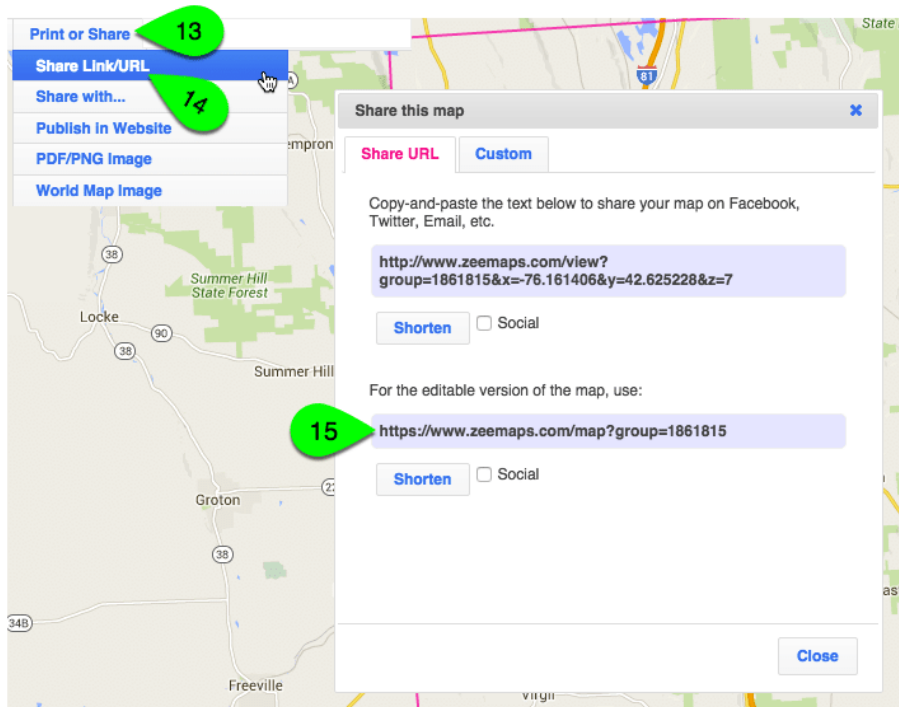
Print or Share
13
Share Link/URL
14
Share with...
Publish in Website
PDF/PNG Image
World Map Image

State
81
empron
38
Summer Hill State Forest
Locke
90
38
Summer Hill
Groton
38
34B
Freeville
Virgil
22

Share this map
×
Share URL
Custom

Copy-and-paste the text below to share your map on Facebook, Twitter, Email, etc.

http://www.zeemaps.com/view?group=1861815&x=-76.161406&y=42.625228&z=7

Shorten
Social

For the editable version of the map, use:

15
https://www.zeemaps.com/map?group=1861815

Shorten
Social

Close